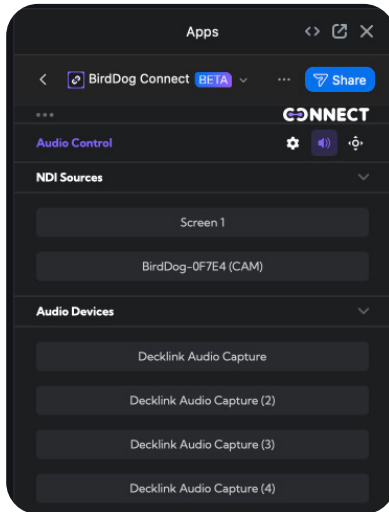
Apps

BirdDog Connect BETA

Share

CONNECT

Audio Control

NDI Sources

Screen 1

BirdDog-0F7E4 (CAM)

Audio Devices

Decklink Audio Capture

Decklink Audio Capture (2)

Decklink Audio Capture (3)

Decklink Audio Capture (4)